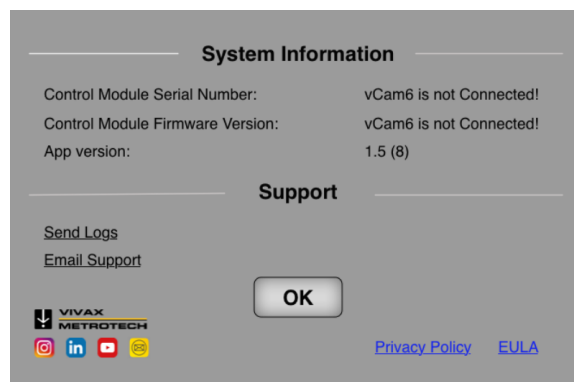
System Information

Control Module Serial Number: vCam6 is not Connected!

Control Module Firmware Version: vCam6 is not Connected!

App version: 1.5 (8)

Support

Send Logs

Email Support

OK

VIVAX METROTECH

Privacy Policy EULA